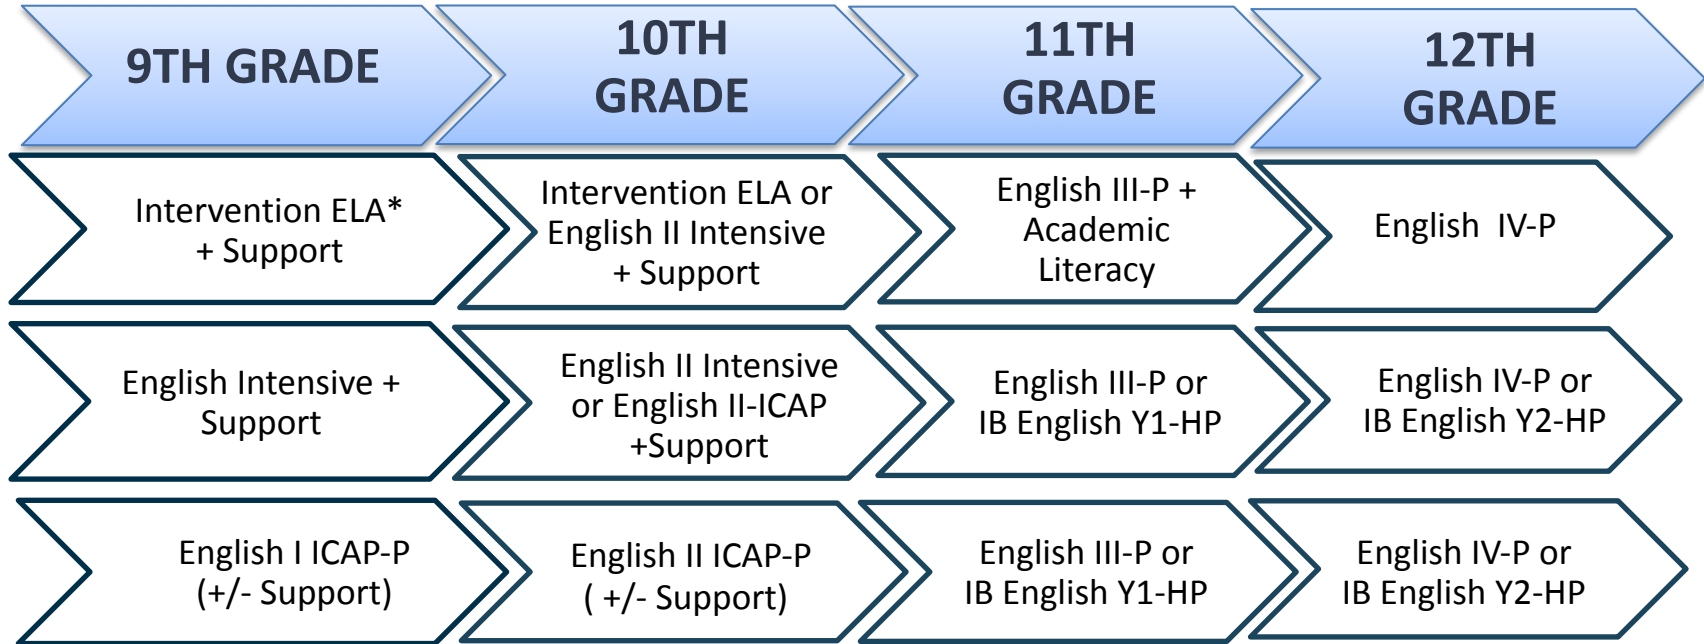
9TH GRADE

10TH GRADE

11TH GRADE

12TH GRADE

Intervention ELA* + Support

Intervention ELA or English II Intensive + Support

English III-P + Academic Literacy

English IV-P

English Intensive + Support

English II Intensive or English II-ICAP +Support

English III-P or IB English Y1-HP

English IV-P or IB English Y2-HP

English I ICAP-P (+/- Support)

English II ICAP-P ( +/- Support)

English III-P or IB English Y1-HP

English IV-P or IB English Y2-HP